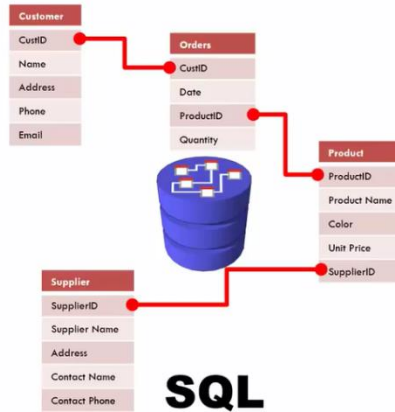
Customer
CustID
Name
Address
Phone
Email

Orders
CustID
Date
ProductID
Quantity

Product
ProductID
Product Name
Color
Unit Price
SupplierID

Supplier
SupplierID
Supplier Name
Address
Contact Name
Contact Phone

SQL